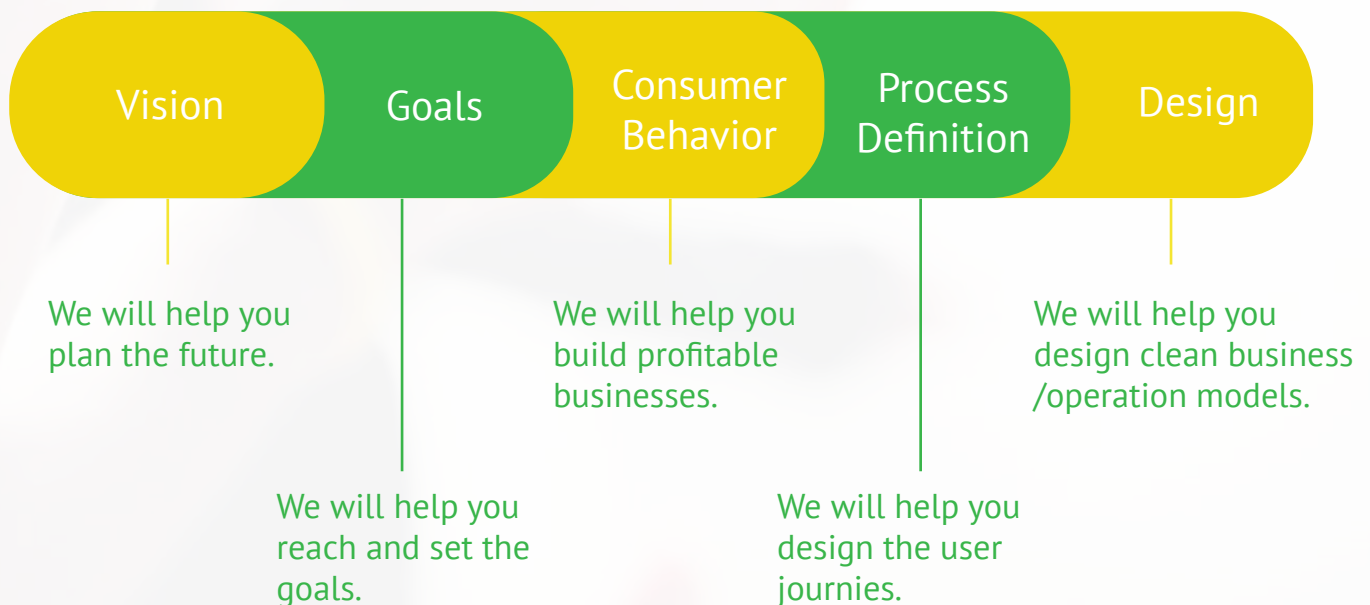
Vision

Goals

Consumer Behavior

Process Definition

Design

We will help you plan the future.

We will help you reach and set the goals.

We will help you build profitable businesses.

We will help you design the user journies.

We will help you design clean business /operation models.